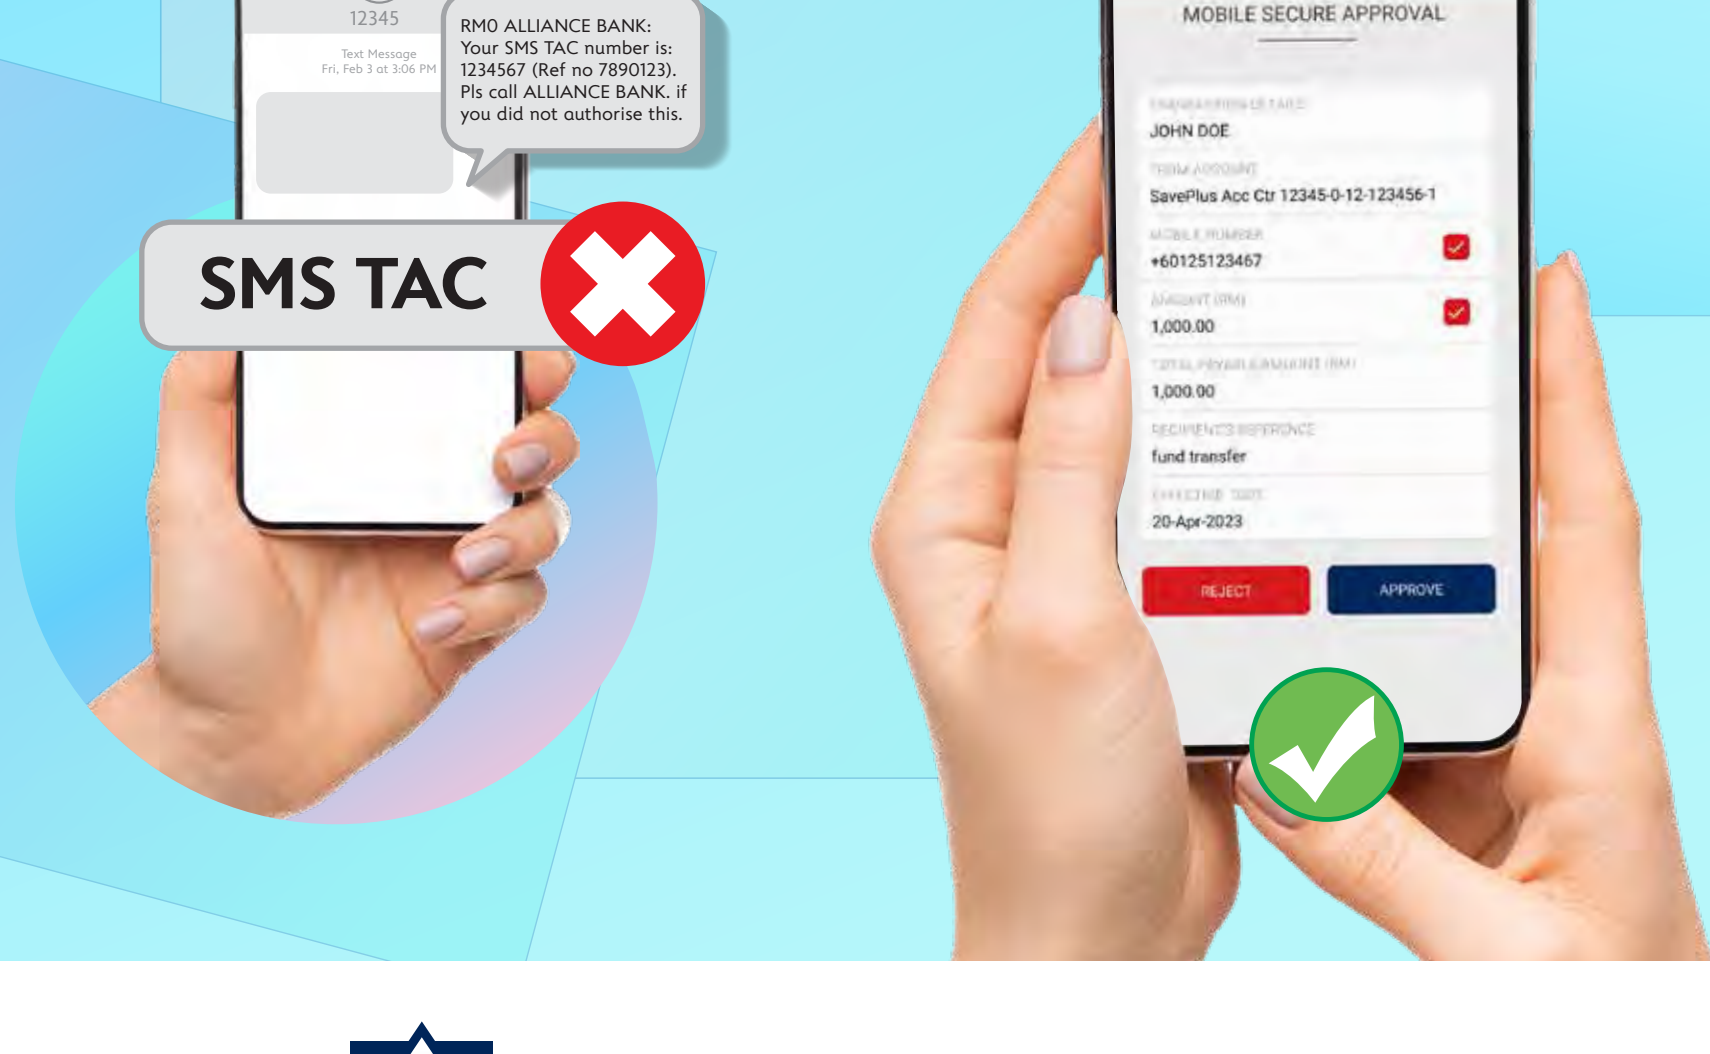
12345

Text Message
Fri, Feb 3 at 3:06 PM

RM0 ALLIANCE BANK: Your SMS TAC number is: 1234567 (Ref no 7890123). Pls call ALLIANCE BANK. if you did not authorise this.

SMS TAC

MOBILE SECURE APPROVAL

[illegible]
JOHN DOE

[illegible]
SavePlus Acc Ctr 12345-0-12-123456-1

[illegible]
+60125123467

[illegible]
1,000.00

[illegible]
1,000.00

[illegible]
fund transfer

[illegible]
20-Apr-2023

REJECT

APPROVE